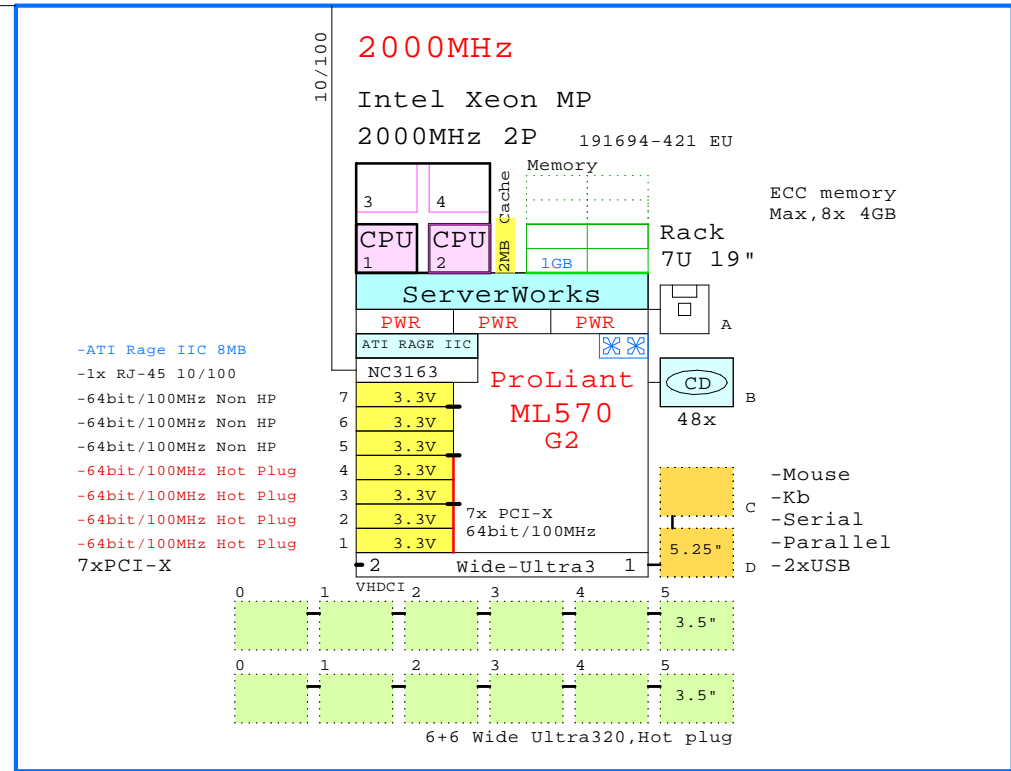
10/100

2000MHz

Intel Xeon MP

2000MHz 2P 191694-421 EU

Memory

ECC memory
Max,8x 4GB

3 4

Cache

CPU 1 CPU 2 2MB 1GB

Rack
7U 19"

ServerWorks

PWR PWR PWR

A

ATI RAGE IIC

-ATI Rage IIC 8MB
-1x RJ-45 10/100
-64bit/100MHz Non HP
-64bit/100MHz Non HP
-64bit/100MHz Non HP
-64bit/100MHz Hot Plug
-64bit/100MHz Hot Plug
-64bit/100MHz Hot Plug
-64bit/100MHz Hot Plug
7xPCI-X

NC3163

ProLiant
ML570
G2

CD
48x

B

| 7 | 3.3V |
|---|---|
| 6 | 3.3V |
| 5 | 3.3V |
| 4 | 3.3V |
| 3 | 3.3V |
| 2 | 3.3V |
| 1 | 3.3V |

7x PCI-X
64bit/100MHz

-Mouse
-Kb
-Serial
-Parallel
-2xUSB

C

5.25"

D

2 Wide-Ultra3 1

VHDCI

0 1 2 3 4 5
3.5"

0 1 2 3 4 5
3.5"

6+6 Wide Ultra320,Hot plug